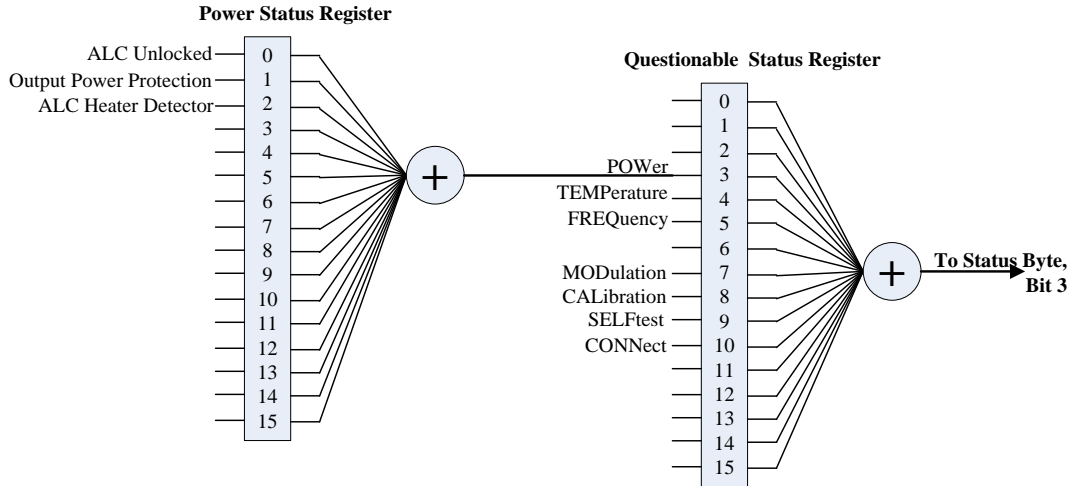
Power Status Register

ALC Unlocked
Output Power Protection
ALC Heater Detector

0
1
2
3
4
5
6
7
8
9
10
11
12
13
14
15

+

Questionable Status Register

POWer
TEMPerature
FREQuency
MODulation
CALibration
SELFtest
CONNect

0
1
2
3
4
5
6
7
8
9
10
11
12
13
14
15

+

To Status Byte, Bit 3